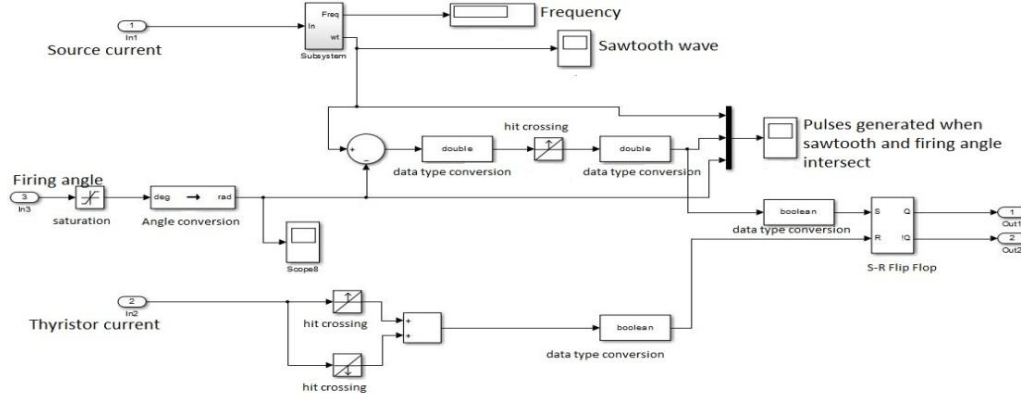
1
In1
Source current

In
Freq
wt
Subsystem

Frequency

Sawtooth wave

+
-

double
data type conversion

hit crossing

double
data type conversion

Pulses generated when sawtooth and firing angle intersect

Firing angle
3
In3
saturation

deg → rad
Angle conversion

Scope8

boolean
data type conversion

S Q
R !Q
S-R Flip Flop

1
Out1
2
Out2

2
In2
Thyristor current

hit crossing

hit crossing

+
+

boolean
data type conversion